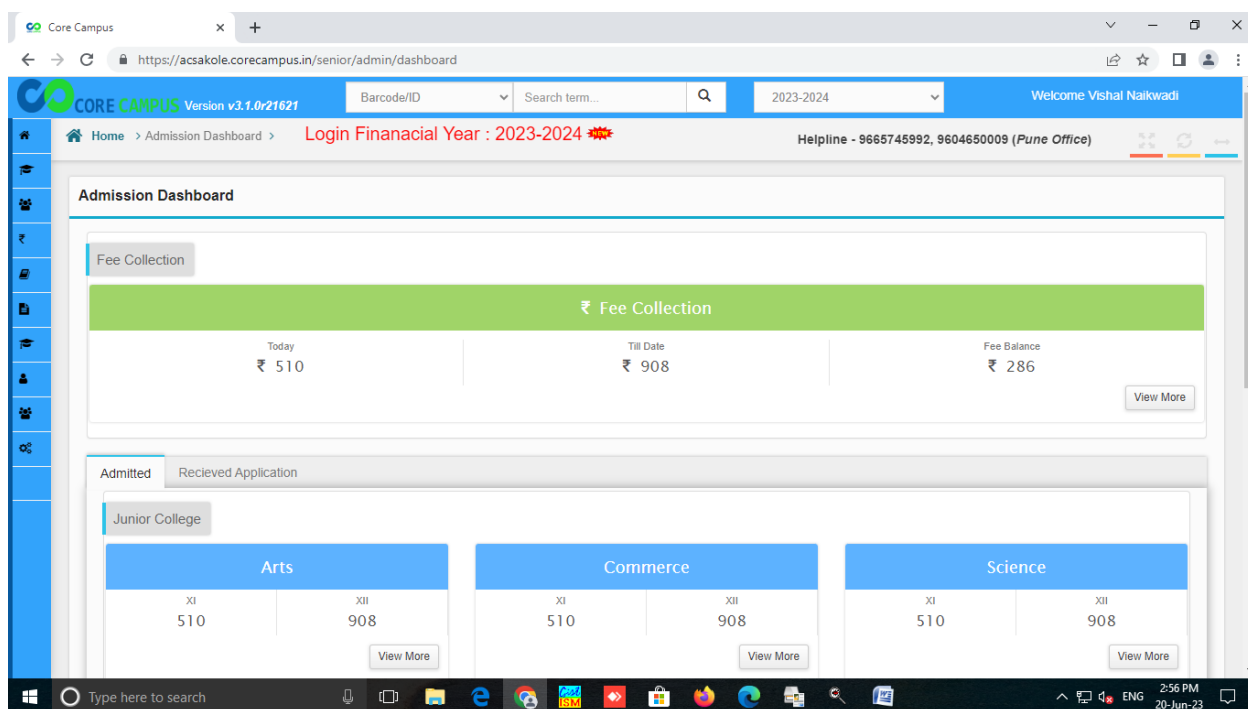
Core Campus ×

https://acsakole.corecampus.in/senior/admin/dashboard

CO CORE CAMPUS Version v3.1.0r21621 Barcode/ID Search term... 2023-2024 Welcome Vishal Naikwadi

Home > Admission Dashboard > Login Finanacial Year : 2023-2024 NEW Helpline - 9665745992, 9604650009 (Pune Office)

Admission Dashboard

Fee Collection

₹ Fee Collection

| Today | Till Date | Fee Balance |
|---|---|---|
| ₹ 510 | ₹ 908 | ₹ 286 |

View More

Admitted Recieved Application

Junior College

Arts

| XI | XII |
|---|---|
| 510 | 908 |

View More

Commerce

| XI | XII |
|---|---|
| 510 | 908 |

View More

Science

| XI | XII |
|---|---|
| 510 | 908 |

View More

Type here to search

ENG 2:56 PM 20-Jun-23